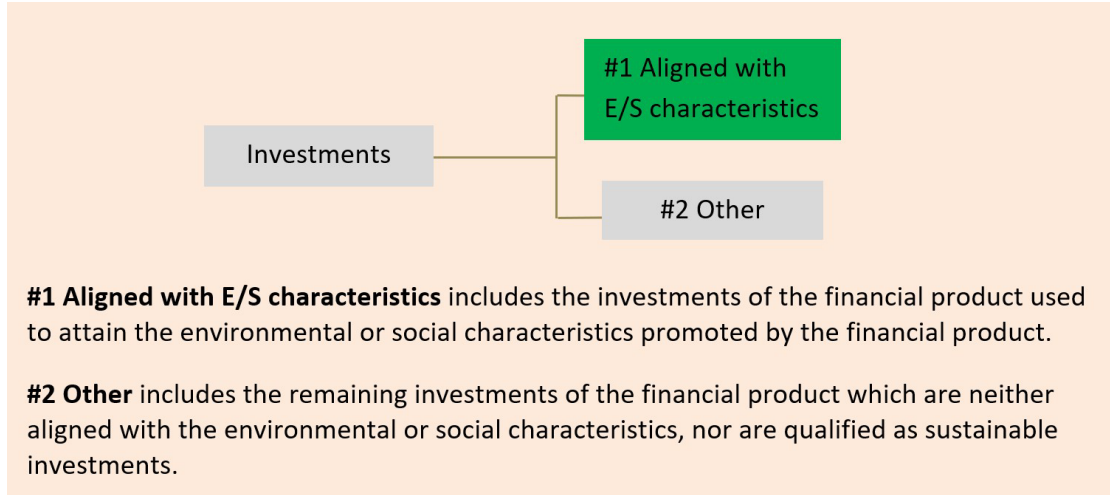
Investments

#1 Aligned with E/S characteristics

#2 Other

**#1 Aligned with E/S characteristics** includes the investments of the financial product used to attain the environmental or social characteristics promoted by the financial product.

**#2 Other** includes the remaining investments of the financial product which are neither aligned with the environmental or social characteristics, nor are qualified as sustainable investments.